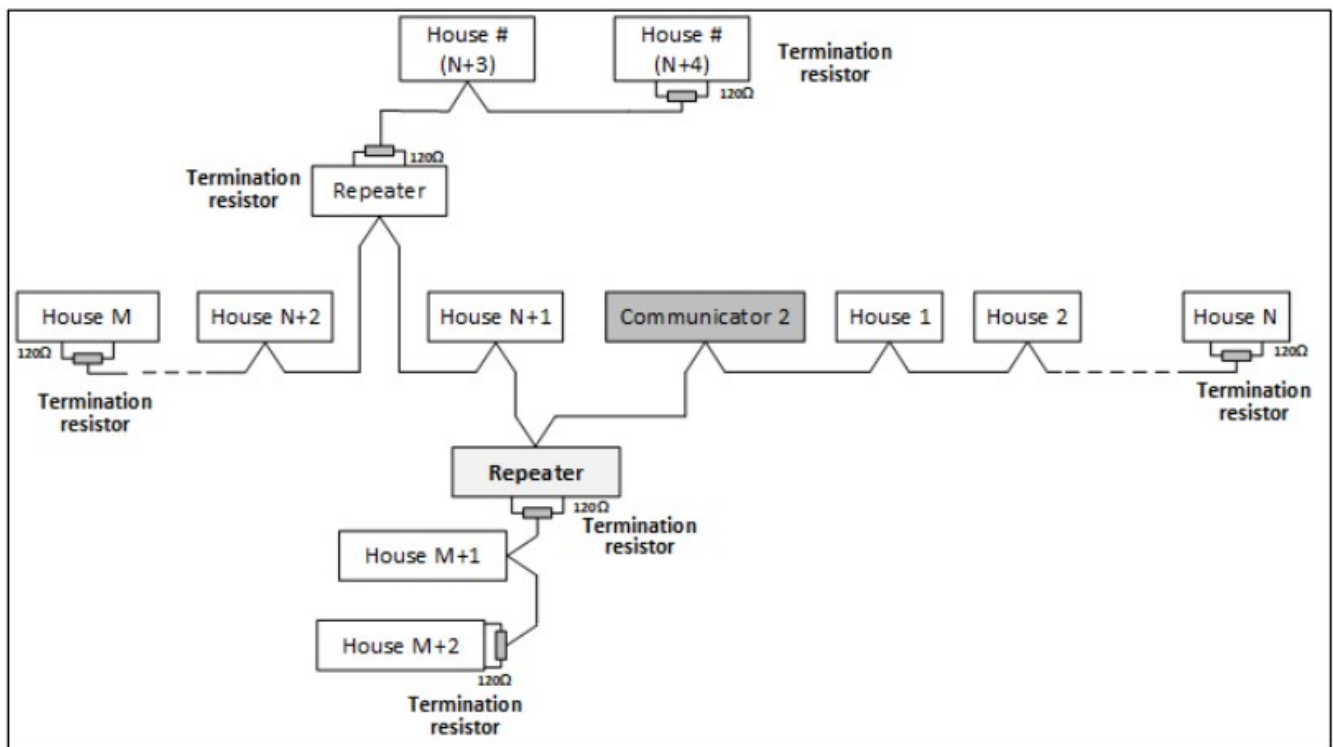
House # (N+3)

House # (N+4)

Termination resistor

$120\Omega$

$120\Omega$

Termination resistor

Repeater

House M

House N+2

House N+1

Communicator 2

House 1

House 2

House N

$120\Omega$

$120\Omega$

Termination resistor

Termination resistor

Repeater

$120\Omega$

Termination resistor

House M+1

House M+2

$120\Omega$

Termination resistor